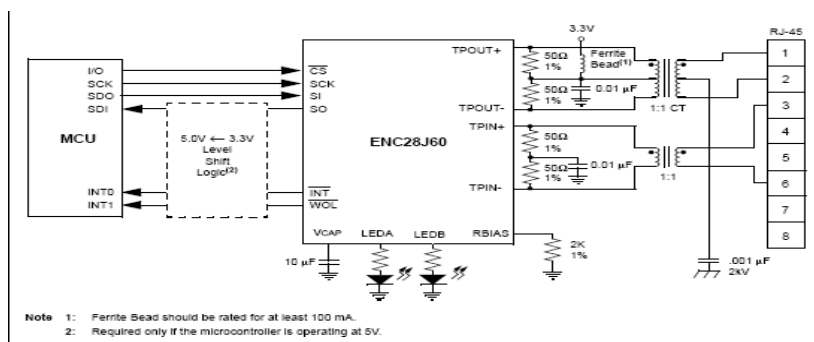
MCU

I/O
SCK
SDO
SDI

INT0
INT1

5.0V ← 3.3V
Level
Shift
Logic$^{(2)}$

$\overline{CS}$
SCK
SI
SO

$\overline{INT}$
$\overline{WOL}$

ENC28J60

TPOUT+
TPOUT-
TPIN+
TPIN-

VCAP
LEDA
LEDB
RBIAS

10 µF

3.3V
50Ω
1%
50Ω
1%
Ferrite
Bead$^{(1)}$
0.01 µF
1:1 CT

50Ω
1%
50Ω
1%
0.01 µF
1:1

2K
1%

.001 µF
2kV

RJ-45
1
2
3
4
5
6
7
8

Note 1: Ferrite Bead should be rated for at least 100 mA.
2: Required only if the microcontroller is operating at 5V.